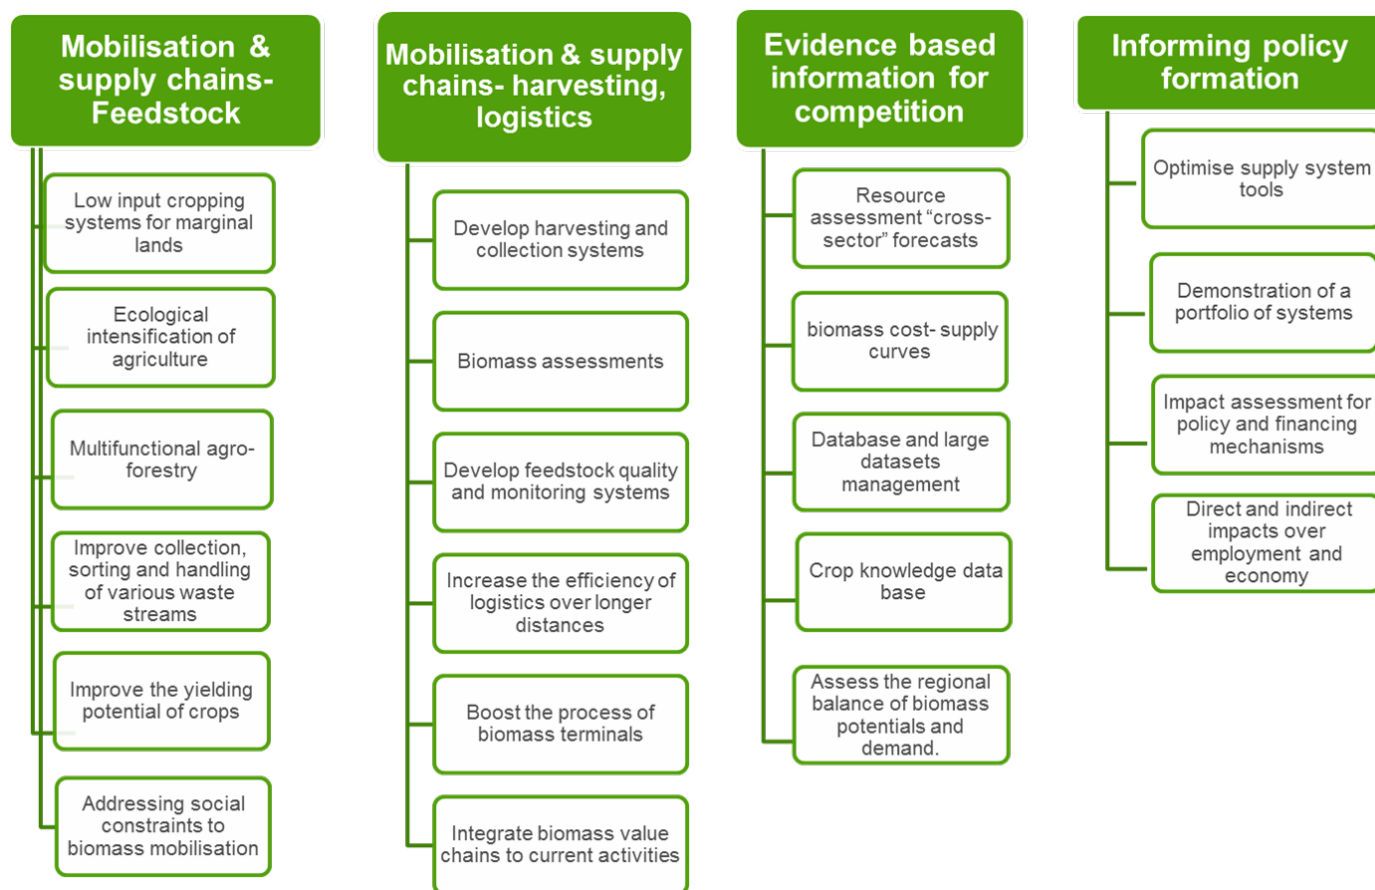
Mobilisation & supply chains- Feedstock

Low input cropping systems for marginal lands

Ecological intensification of agriculture

Multifunctional agro-forestry

Improve collection, sorting and handling of various waste streams

Improve the yielding potential of crops

Addressing social constraints to biomass mobilisation

Mobilisation & supply chains- harvesting, logistics

Develop harvesting and collection systems

Biomass assessments

Develop feedstock quality and monitoring systems

Increase the efficiency of logistics over longer distances

Boost the process of biomass terminals

Integrate biomass value chains to current activities

Evidence based information for competition

Resource assessment "cross-sector" forecasts

biomass cost- supply curves

Database and large datasets management

Crop knowledge data base

Assess the regional balance of biomass potentials and demand.

Informing policy formation

Optimise supply system tools

Demonstration of a portfolio of systems

Impact assessment for policy and financing mechanisms

Direct and indirect impacts over employment and economy